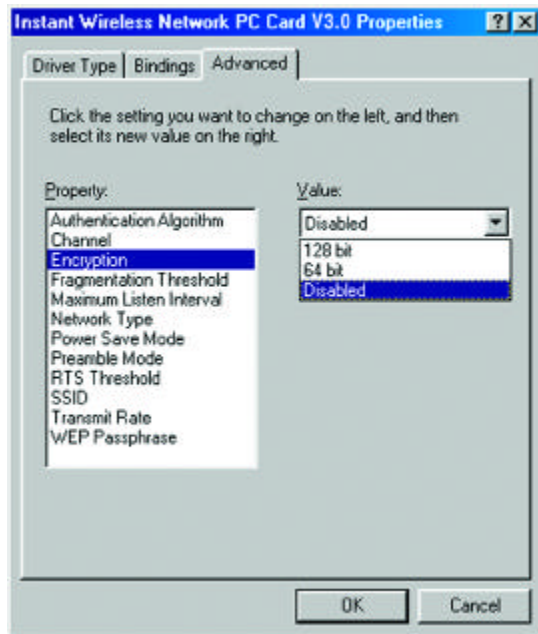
Instant Wireless Network PC Card V3.0 Properties ? X

Driver Type | Bindings | Advanced

Click the setting you want to change on the left, and then select its new value on the right.

Property:

Authentication Algorithm
Channel
Encryption
Fragmentation Threshold
Maximum Listen Interval
Network Type
Power Save Mode
Preamble Mode
RTS Threshold
SSID
Transmit Rate
WEP Passphrase

Value:

Disabled

128 bit
64 bit
Disabled

OK

Cancel